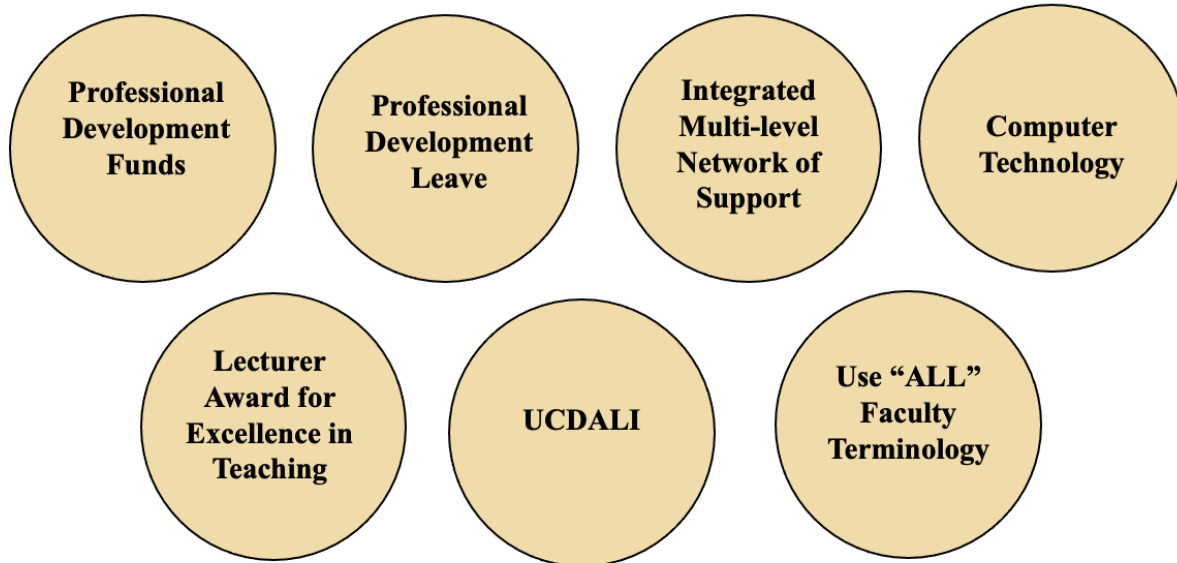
Professional Development Funds

Professional Development Leave

Integrated Multi-level Network of Support

Computer Technology

Lecturer Award for Excellence in Teaching

UCDALI

Use “ALL” Faculty Terminology